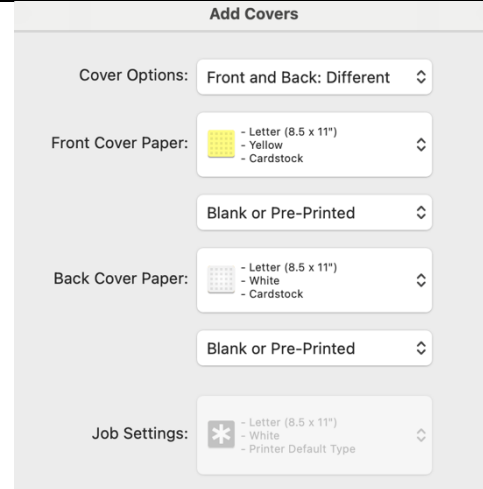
Add Covers

Cover Options: Front and Back: Different

Front Cover Paper: - Letter (8.5 x 11")
- Yellow
- Cardstock

Blank or Pre-Printed

Back Cover Paper: - Letter (8.5 x 11")
- White
- Cardstock

Blank or Pre-Printed

Job Settings: - Letter (8.5 x 11")
- White
- Printer Default Type